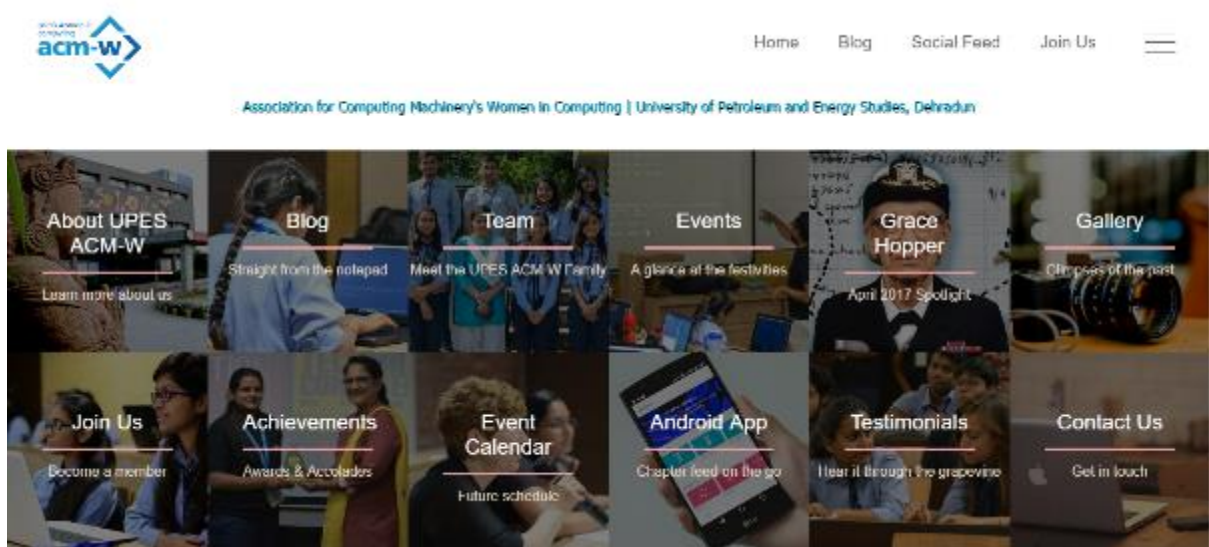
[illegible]
acm-w

Home Blog Social Feed Join Us

Association for Computing Machinery's Women in Computing | University of Petroleum and Energy Studies, Dehradun

About UPES ACM-W
Learn more about us

Blog
Straight from the notepad

Team
Meet the UPES ACM-W Family

Events
A glance at the festivities

Grace Hopper
April 2017 Spotlight

Gallery
Glimpses of the past

Join Us
Become a member

Achievements
Awards & Accolades

Event Calendar
Future schedule

Android App
Chapter feed on the go

Testimonials
Hear it through the grapevine

Contact Us
Get in touch